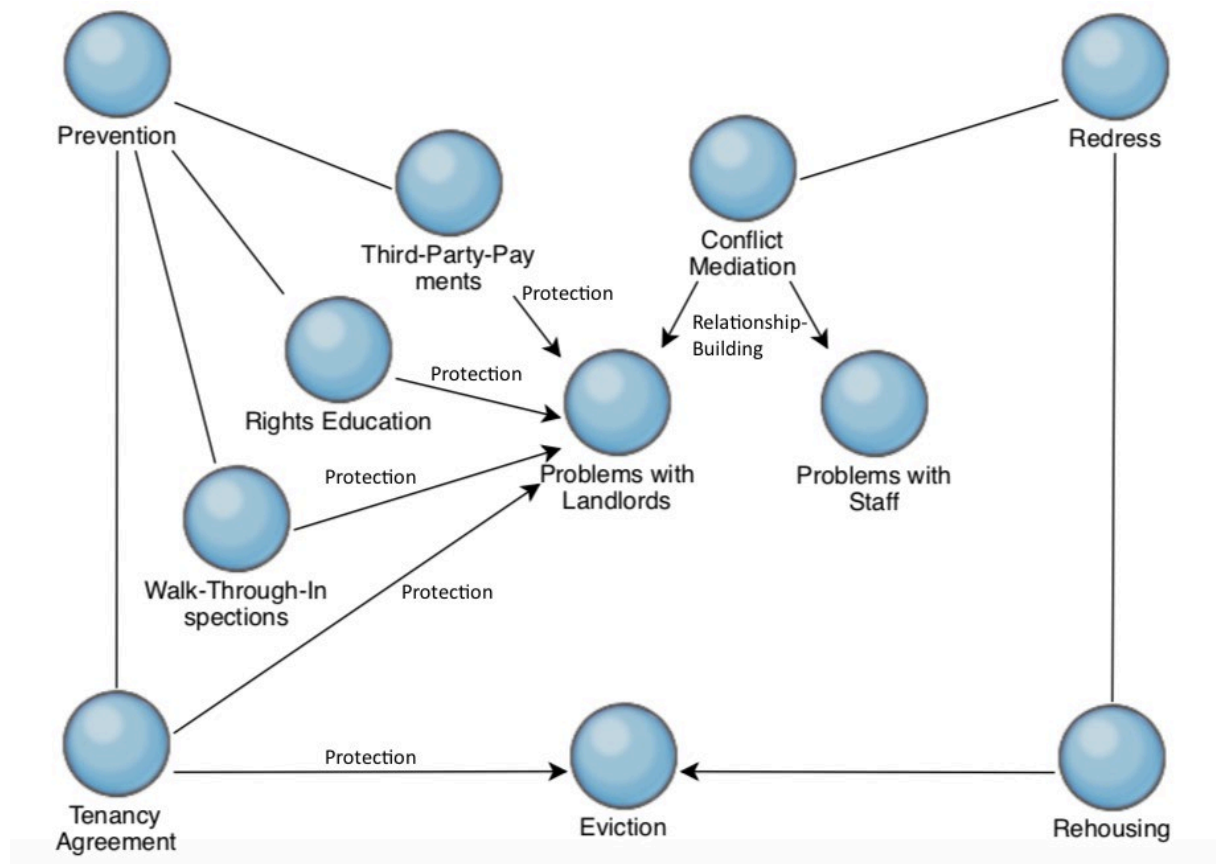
Prevention

Redress

Third-Party-Payments

Conflict Mediation

Protection

Relationship-Building

Rights Education

Protection

Problems with Landlords

Problems with Staff

Protection

Walk-Through-Inspections

Protection

Tenancy Agreement

Protection

Eviction

Rehousing